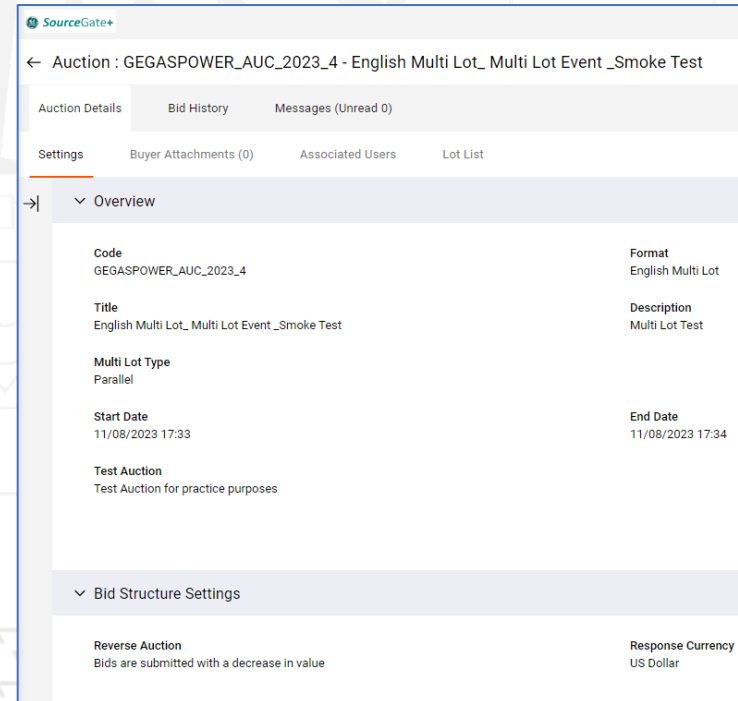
SourceGate+

← Auction : GEGASPOWER_AUC_2023_4 - English Multi Lot_ Multi Lot Event _Smoke Test

Auction Details Bid History Messages (Unread 0)

Settings Buyer Attachments (0) Associated Users Lot List

Overview

Code
GEGASPOWER_AUC_2023_4

Format
English Multi Lot

Title
English Multi Lot_ Multi Lot Event _Smoke Test

Description
Multi Lot Test

Multi Lot Type
Parallel

Start Date
11/08/2023 17:33

End Date
11/08/2023 17:34

Test Auction
Test Auction for practice purposes

Bid Structure Settings

Reverse Auction
Bids are submitted with a decrease in value

Response Currency
US Dollar